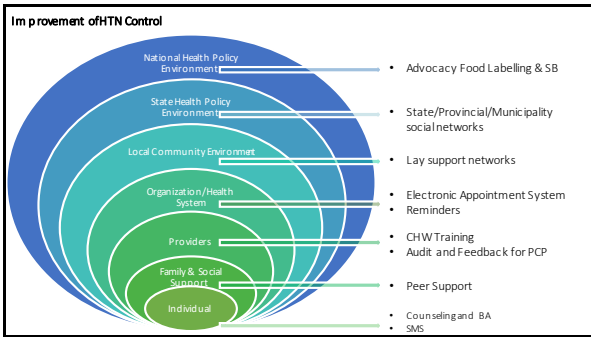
Im provement ofHTN Control

National Health Policy Environment

State Health Policy Environment

Local Community Environment

Organization/Health System

Providers

Family & Social Support

Individual

• Advocacy Food Labelling & SB

• State/Provincial/Municipality social networks

• Lay support networks

• Electronic Appointment System
• Reminders

• CHW Training
• Audit and Feedback for PCP

• Peer Support

• Counseling and BA
• SMS